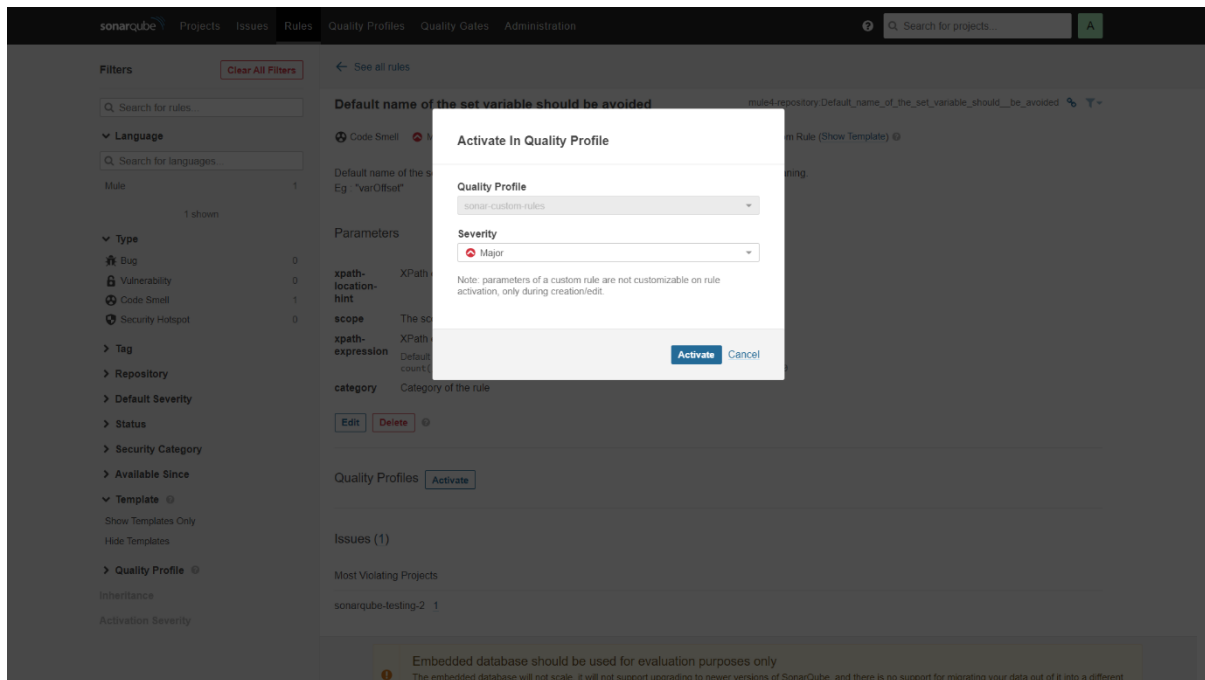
sonarqube Projects Issues Rules Quality Profiles Quality Gates Administration

Search for projects...

A

Filters

Clear All Filters

Search for rules...

Language

Search for languages...

Mule 1

1 shown

Type

Bug 0

Vulnerability 0

Code Smell 1

Security Hotspot 0

Tag

Repository

Default Severity

Status

Security Category

Available Since

Template

Show Templates Only

Hide Templates

Quality Profile

Inheritance

Activation Severity

See all rules

Default name of the set variable should be avoided

mule4-repository:Default_name_of_the_set_variable_should__be_avoided

Code Smell

m Rule (Show Template)

Default name of the s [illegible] ning.
Eg : "varOffset"

Parameters

xpath-location-hint XPath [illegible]

scope The sc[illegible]

xpath-expression XPath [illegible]
Default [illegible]
count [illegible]

category Category of the rule

Edit Delete

Quality Profiles Activate

Issues (1)

Most Violating Projects

sonarqube-testing-2 1

Activate In Quality Profile

Quality Profile

sonar-custom-rules

Severity

Major

Note: parameters of a custom rule are not customizable on rule activation, only during creation/edit.

Activate Cancel

Embedded database should be used for evaluation purposes only

The embedded database will not scale, it will not support upgrading to newer versions of SonarQube, and there is no support for migrating your data out of it into a different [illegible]